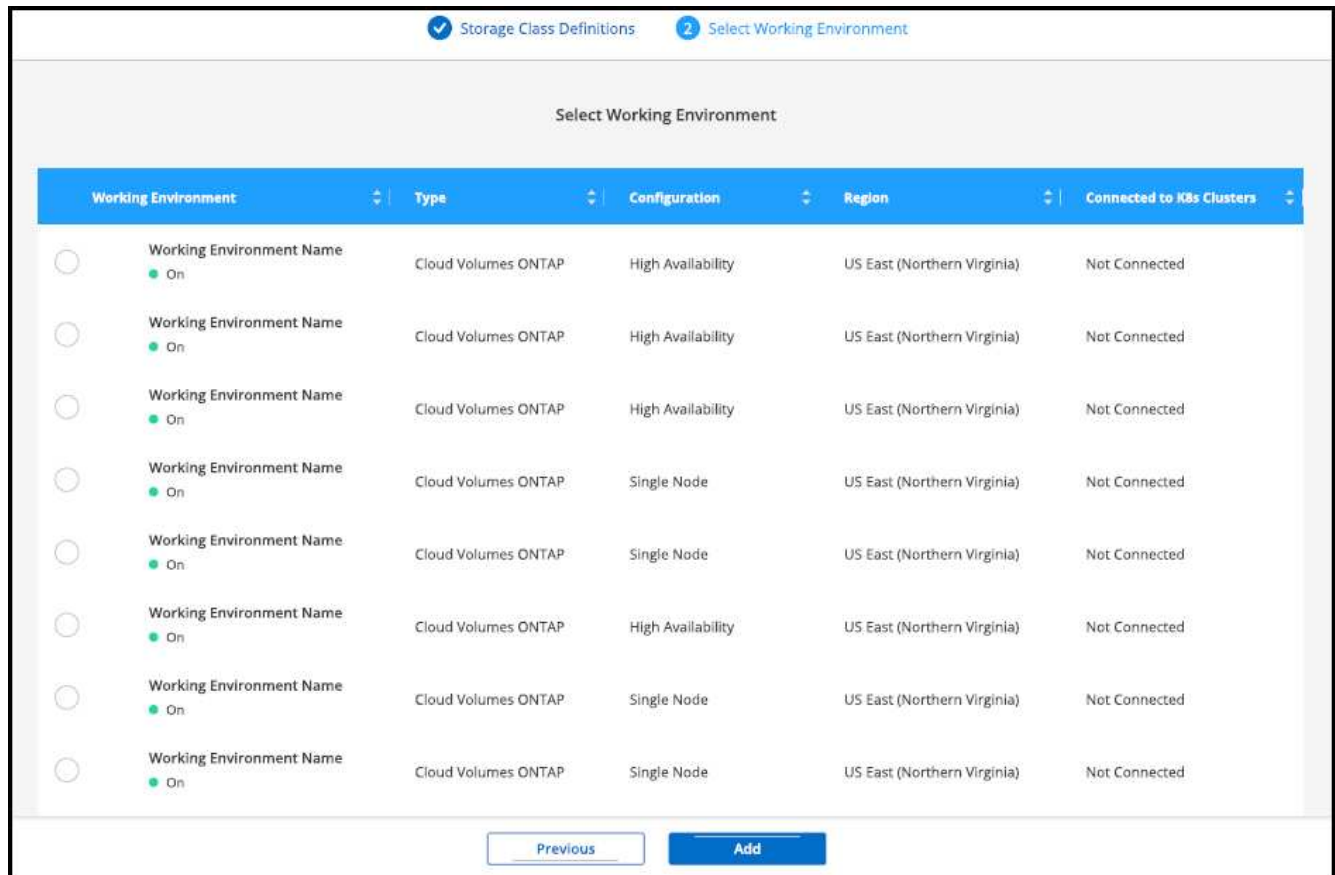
Storage Class Definitions 2 Select Working Environment

Select Working Environment

| Working Environment | Type | Configuration | Region | Connected to K8s Clusters |
|---|---|---|---|---|
| Working Environment Name On | Cloud Volumes ONTAP | High Availability | US East (Northern Virginia) | Not Connected |
| Working Environment Name On | Cloud Volumes ONTAP | High Availability | US East (Northern Virginia) | Not Connected |
| Working Environment Name On | Cloud Volumes ONTAP | High Availability | US East (Northern Virginia) | Not Connected |
| Working Environment Name On | Cloud Volumes ONTAP | Single Node | US East (Northern Virginia) | Not Connected |
| Working Environment Name On | Cloud Volumes ONTAP | Single Node | US East (Northern Virginia) | Not Connected |
| Working Environment Name On | Cloud Volumes ONTAP | High Availability | US East (Northern Virginia) | Not Connected |
| Working Environment Name On | Cloud Volumes ONTAP | Single Node | US East (Northern Virginia) | Not Connected |
| Working Environment Name On | Cloud Volumes ONTAP | Single Node | US East (Northern Virginia) | Not Connected |

Previous Add